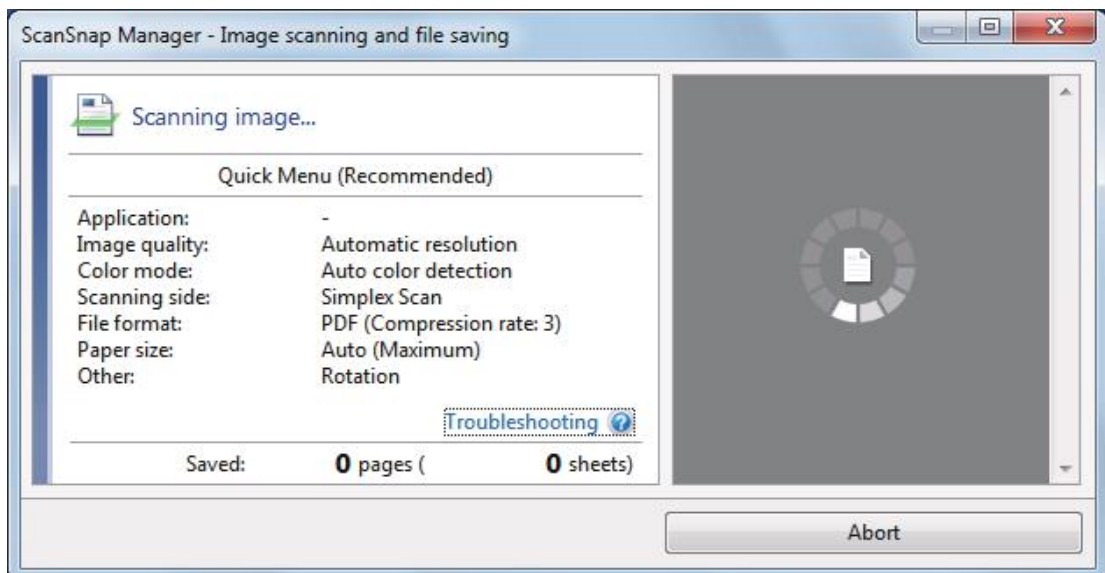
ScanSnap Manager - Image scanning and file saving

Scanning image...

Quick Menu (Recommended)

| | |
|---|---|
| Application: | - |
| Image quality: | Automatic resolution |
| Color mode: | Auto color detection |
| Scanning side: | Simplex Scan |
| File format: | PDF (Compression rate: 3) |
| Paper size: | Auto (Maximum) |
| Other: | Rotation |

Troubleshooting

Saved: **0** pages ( **0** sheets)

Abort